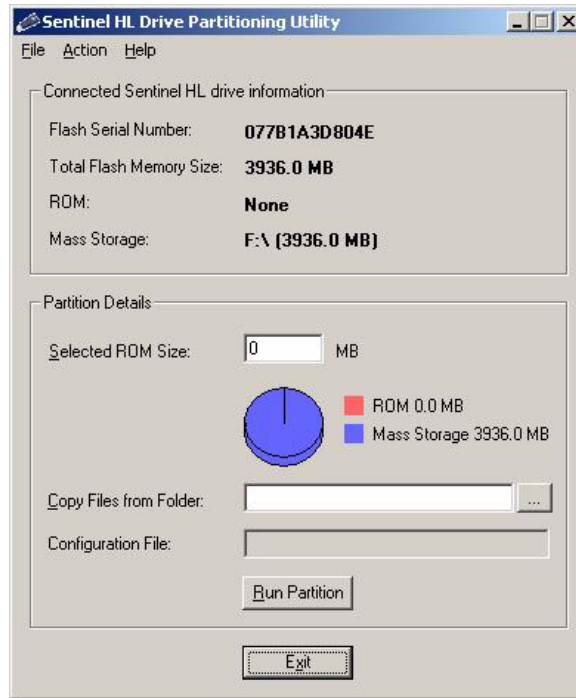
Sentinel HL Drive Partitioning Utility

File Action Help

Connected Sentinel HL drive information

Flash Serial Number: 077B1A3D804E

Total Flash Memory Size: 3936.0 MB

ROM: None

Mass Storage: F:\ (3936.0 MB)

Partition Details

Selected ROM Size: 0 MB

ROM 0.0 MB

Mass Storage 3936.0 MB

Copy Files from Folder: ...

Configuration File:

Run Partition

Exit